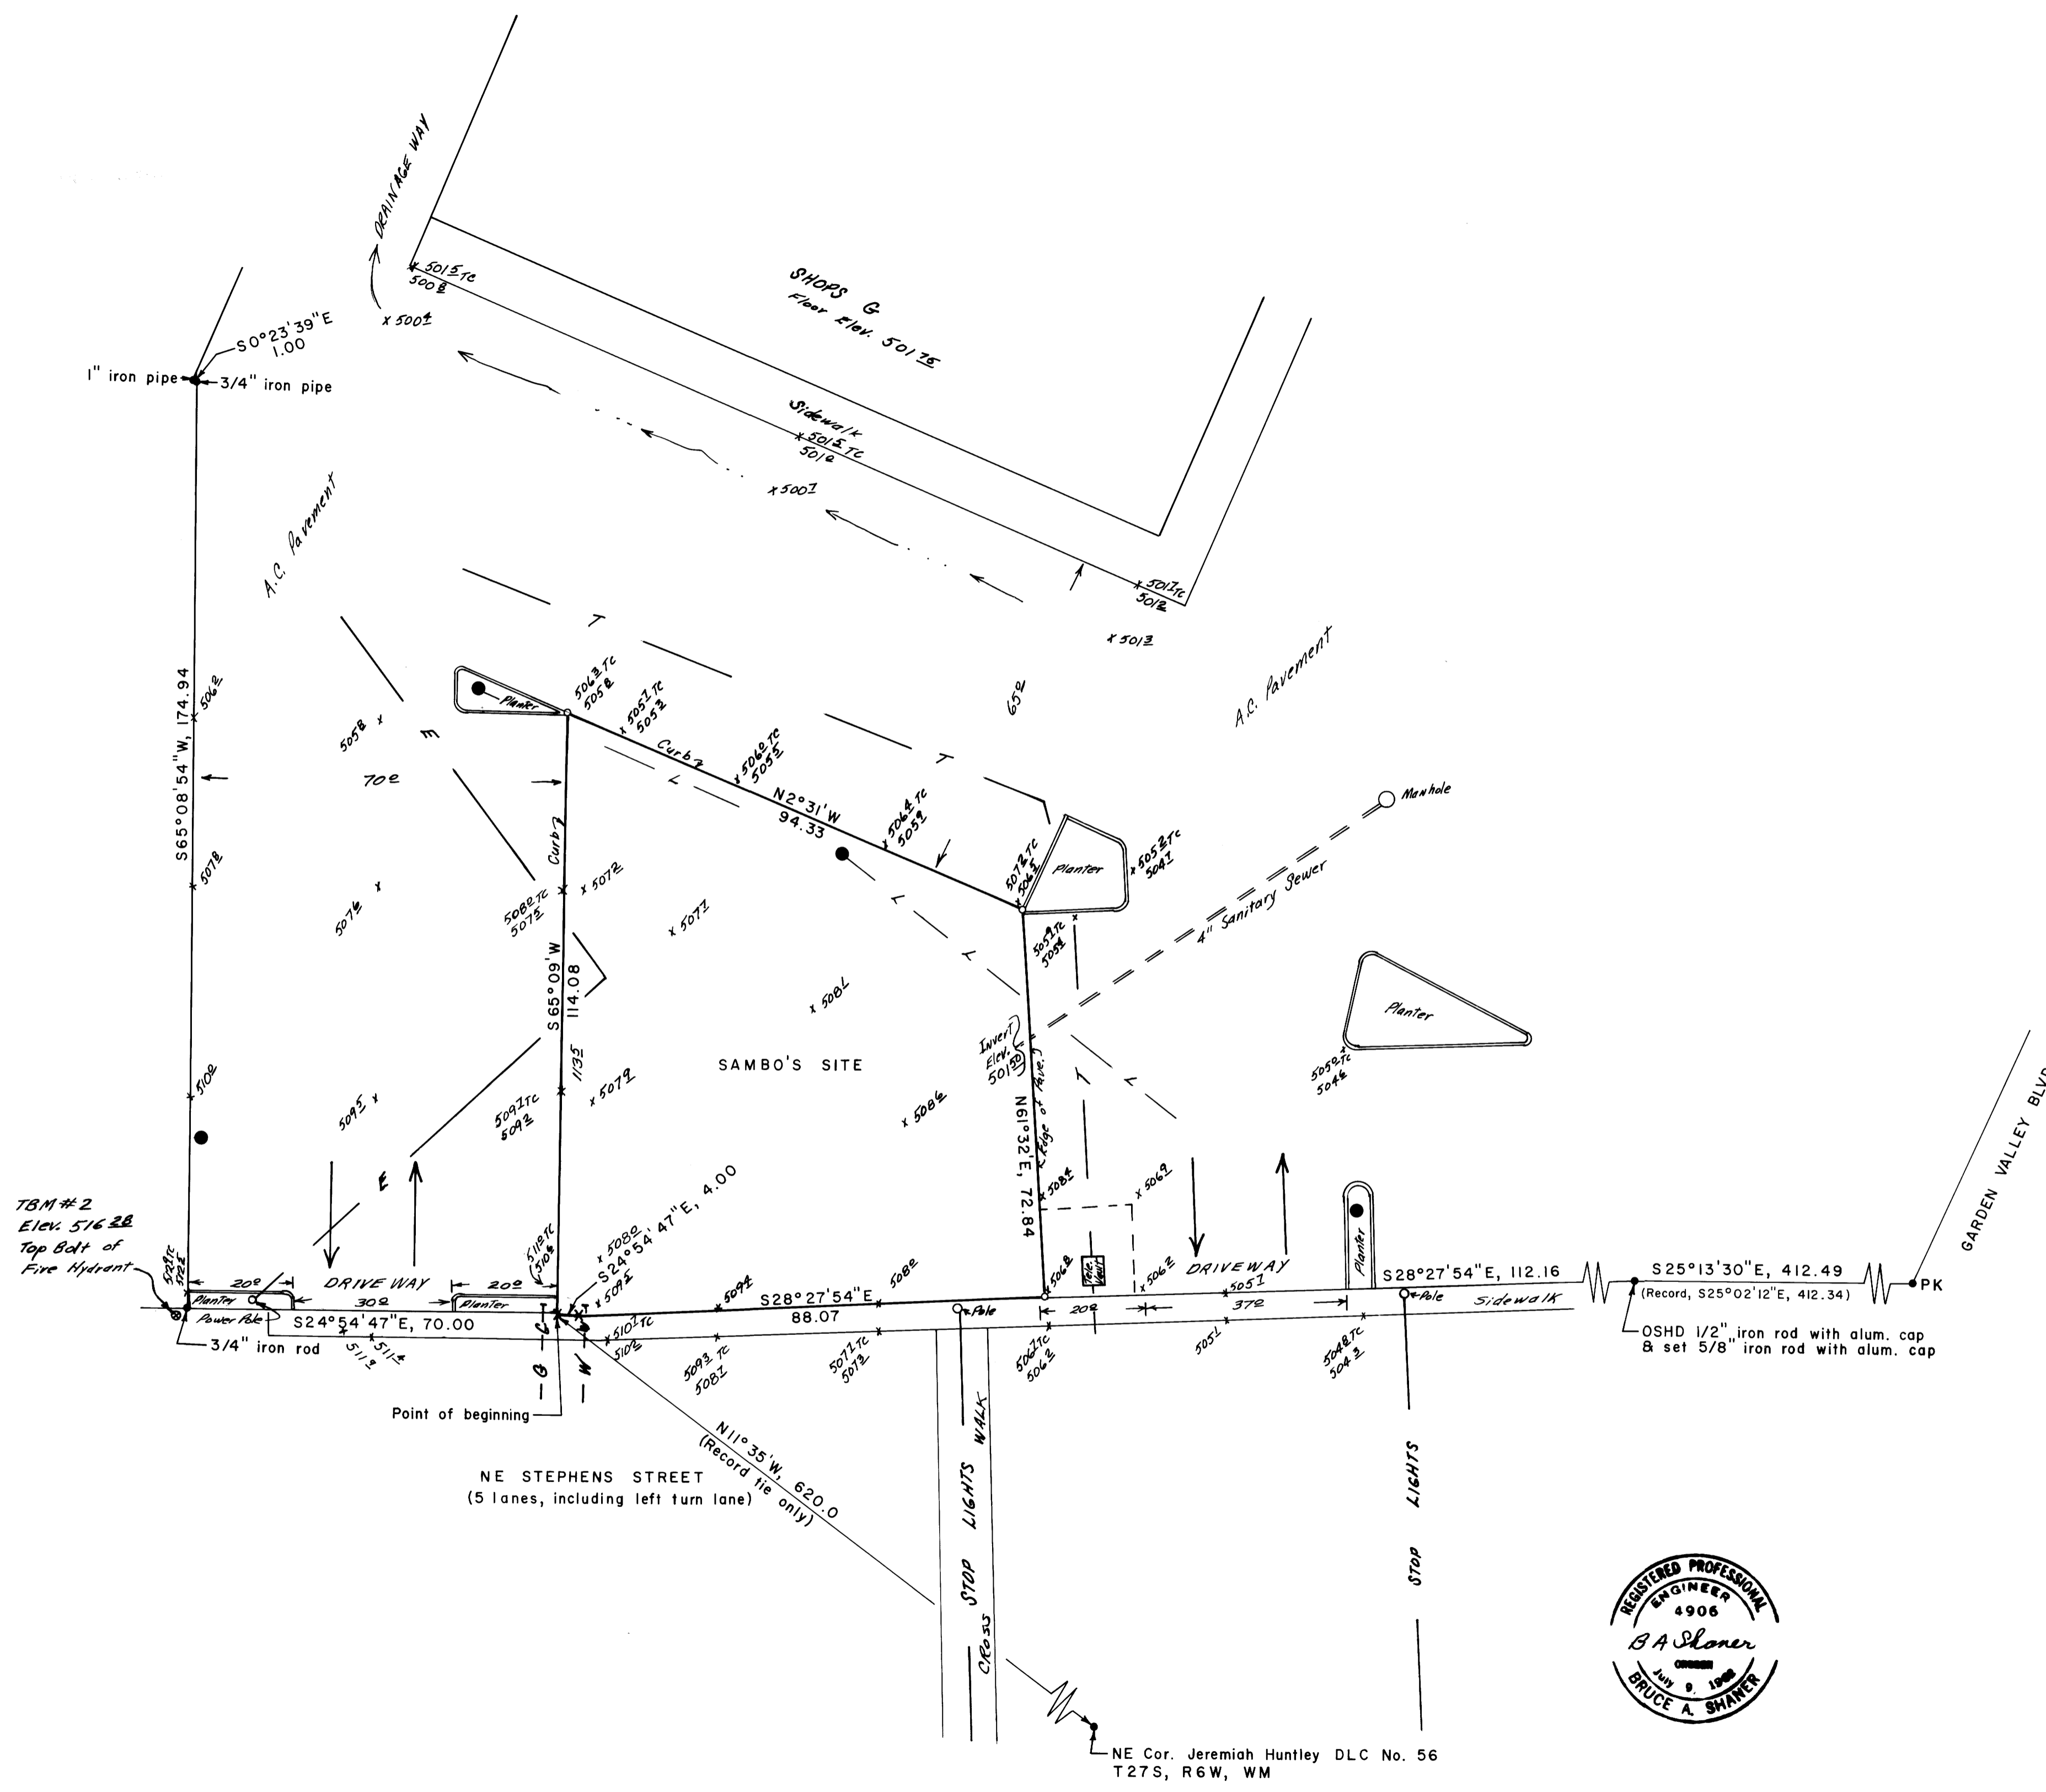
DRAINAGE WAY

SHOPS G
Floor Elev. 501.75

x 501.5 TC
500.8
x 500.4

S0°23'39"E
1.00
1" iron pipe
3/4" iron pipe

Sidewalk
x 501.5 TC
501.0
x 500.7

x 501.7 TC
501.2
x 501.3

A.C. Pavement

A.C. Pavement

T
T
E
E
L
L
L
T
L

65°

70°

Planter
506.3 TC
505.8
x 505.7 TC
505.2
Curb
x 506.0 TC
505.5
N2°31'W
94.33
x 506.4 TC
505.9

Manhole

507.7 TC
506.5
Planter
x 505.3 TC
504.7

4" Sanitary Sewer

S65°08'54"W, 174.94
x 506.2
x 507.8
x 510.0

505.8 x
507.6 x
509.5 x

Curb
508.2 TC
507.5
x 507.2
x 507.1

S65°09'W
114.08

113.5

x 508.6

SAMBO'S SITE

509.2 TC
509.2
x 507.9
x 508.6

505.1 TC
505.4

Planter

Invert Elev. 501.30
Edge of Pave.
N61°32'E, 72.84

505.9 TC
504.6

x 508.4
x 506.9

TBM #2
Elev. 516.28
Top Bolt of
Fire Hydrant

512 TC
512.1

20.0
DRIVE WAY
20.0
30.0
Planter
Planter
Power Pole
S24°54'47"E, 70.00
3/4" iron rod
511.9
511.4

511 TC
510.8

x 508.0
S24°54'47"E, 4.00
x 509.1

x 510.1 TC
510.2

509.4
S28°27'54"E
508.0
88.07

Pole

509.3 TC
508.1
507.7 TC
501.3

Pole Vault
x 506.2
DRIVEWAY
505.1
20.0
37.0
Planter
Pole
Sidewalk
506.7 TC
506.3
505.1
504.8 TC
504.3

S28°27'54"E, 112.16
S25°13'30"E, 412.49
(Record, S25°02'12"E, 412.34)
PK
GARDEN VALLEY BLVD
OSHD 1/2" iron rod with alum. cap
& set 5/8" iron rod with alum. cap

G
W

Point of beginning

N11°35'W, 620.0
(Record tie only)

NE STEPHENS STREET
(5 lanes, including left turn lane)

STOP LIGHTS WALK
CROSS

STOP LIGHTS
STOP

REGISTERED PROFESSIONAL
ENGINEER
4906
B A Shaner
OREGON
July 9, 1968
BRUCE A. SHANER

NE Cor. Jeremiah Huntley DLC No. 56
T27S, R6W, WM